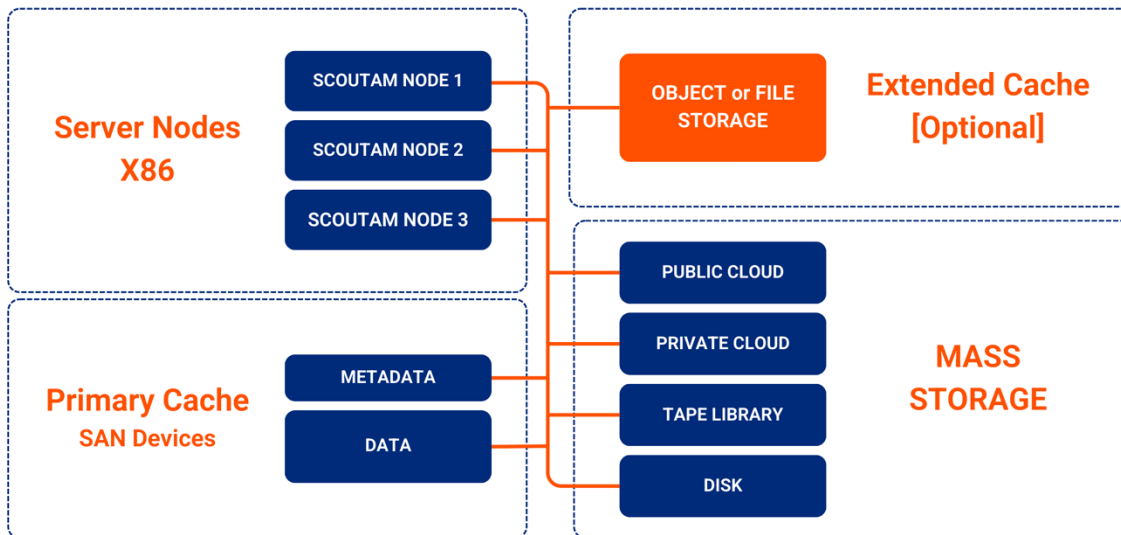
Server Nodes
X86

SCOUTAM NODE 1

SCOUTAM NODE 2

SCOUTAM NODE 3

OBJECT or FILE STORAGE

Extended Cache
[Optional]

Primary Cache
SAN Devices

METADATA

DATA

PUBLIC CLOUD

PRIVATE CLOUD

TAPE LIBRARY

DISK

MASS
STORAGE